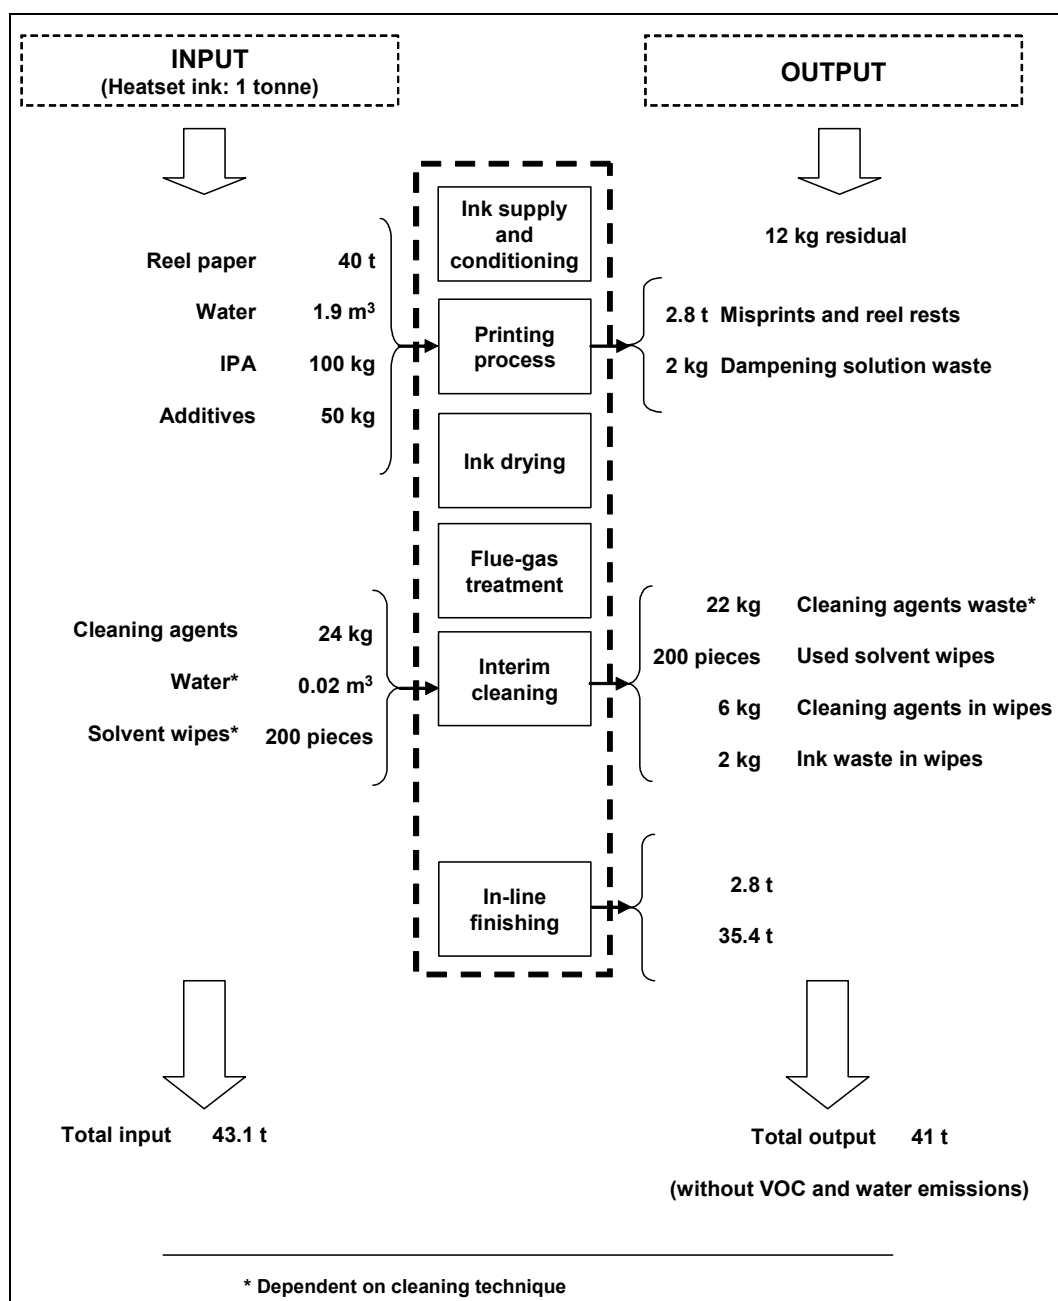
INPUT
(Heatset ink: 1 tonne)

OUTPUT

Ink supply and conditioning

12 kg residual

Reel paper 40 t
Water 1.9 m$^3$
IPA 100 kg
Additives 50 kg

Printing process

2.8 t Misprints and reel rests
2 kg Dampening solution waste

Ink drying

Flue-gas treatment

Cleaning agents 24 kg
Water* 0.02 m$^3$
Solvent wipes* 200 pieces

Interim cleaning

22 kg Cleaning agents waste*
200 pieces Used solvent wipes
6 kg Cleaning agents in wipes
2 kg Ink waste in wipes

In-line finishing

2.8 t
35.4 t

Total input 43.1 t

Total output 41 t
(without VOC and water emissions)

* Dependent on cleaning technique